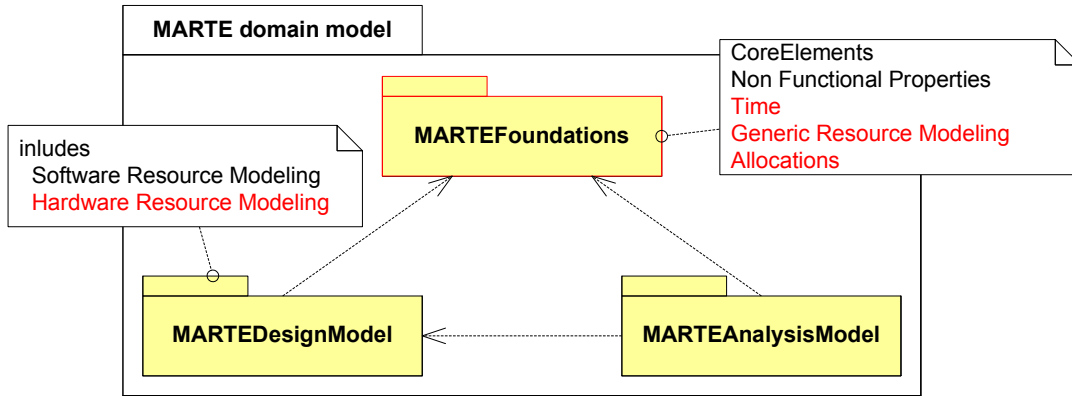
MARTE domain model

CoreElements
Non Functional Properties
Time
Generic Resource Modeling
Allocations

MARTEFoundations

inludes
Software Resource Modeling
Hardware Resource Modeling

MARTEDesignModel

MARTEAnalysisModel